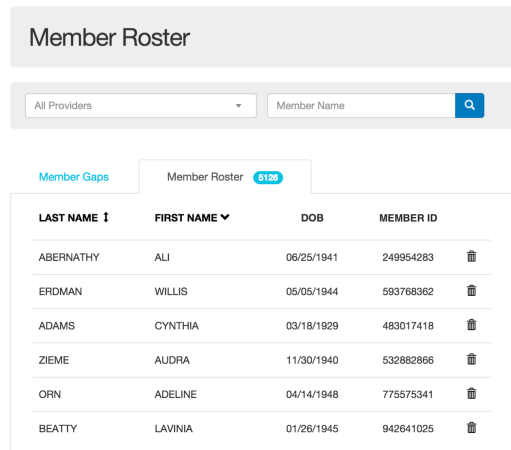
Member Roster

All Providers

Member Name

Member Gaps

Member Roster 5126

| LAST NAME ↕ | FIRST NAME ⌄ | DOB | MEMBER ID | |
|---|---|---|---|---|
| ABERNATHY | ALI | 06/25/1941 | 249954283 | |
| ERDMAN | WILLIS | 05/05/1944 | 593768362 | |
| ADAMS | CYNTHIA | 03/18/1929 | 483017418 | |
| ZIEME | AUDRA | 11/30/1940 | 532882866 | |
| ORN | ADELINE | 04/14/1948 | 775575341 | |
| BEATTY | LAVINIA | 01/26/1945 | 942641025 | |